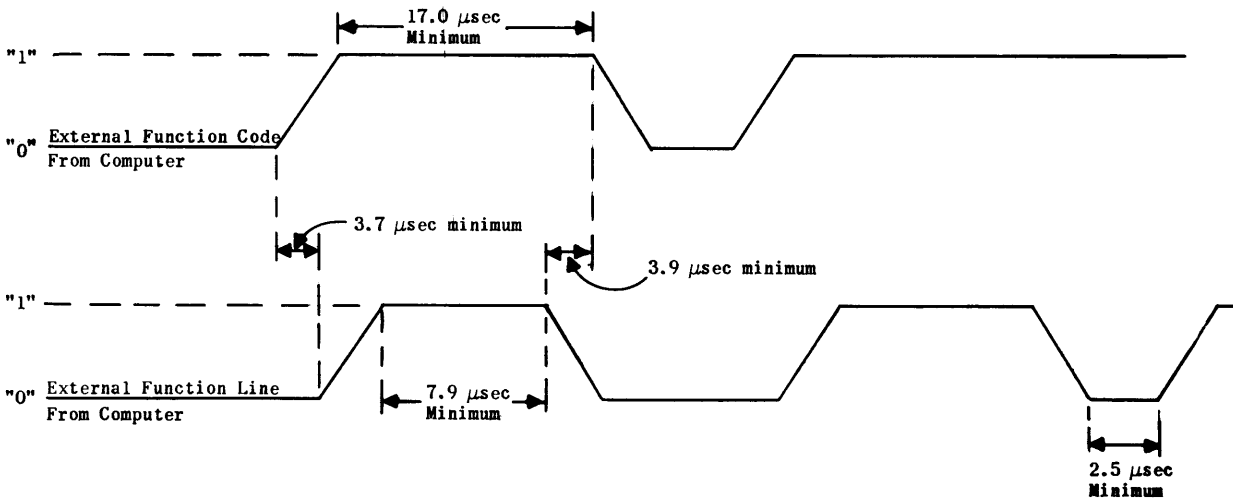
17.0 $\mu$sec Minimum

"1"

"0" External Function Code From Computer

3.7 $\mu$sec minimum

3.9 $\mu$sec minimum

"1"

"0" External Function Line From Computer

7.9 $\mu$sec Minimum

2.5 $\mu$sec Minimum